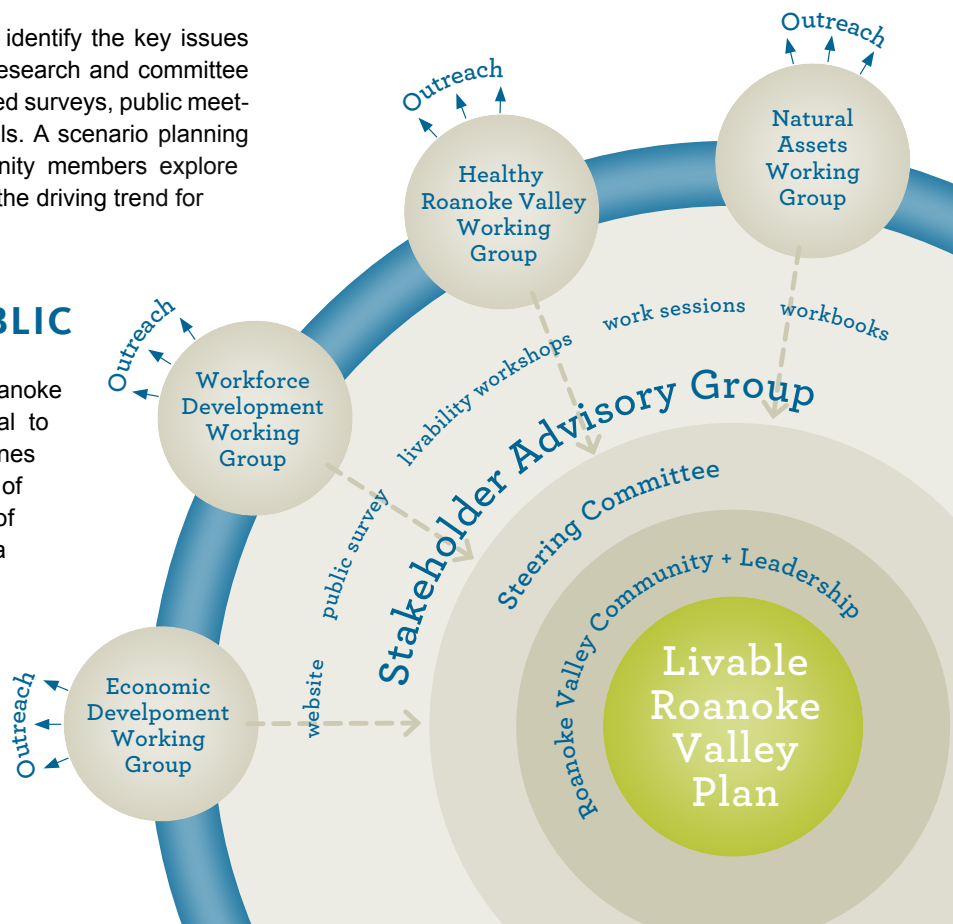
identify the key issues esearch and committee ed surveys, public meetls. A scenario planning nity members explore the driving trend for

BLIC

anoke al to nes of of a

Outreach

Outreach

Healthy Roanoke Valley Working Group

Natural Assets Working Group

Outreach

Workforce Development Working Group

work sessions

workbooks

livability workshops

Stakeholder Advisory Group

public survey

Steering Committee

Roanoke Valley Community + Leadership

Outreach

Economic Develpoment Working Group

website

Livable Roanoke Valley Plan